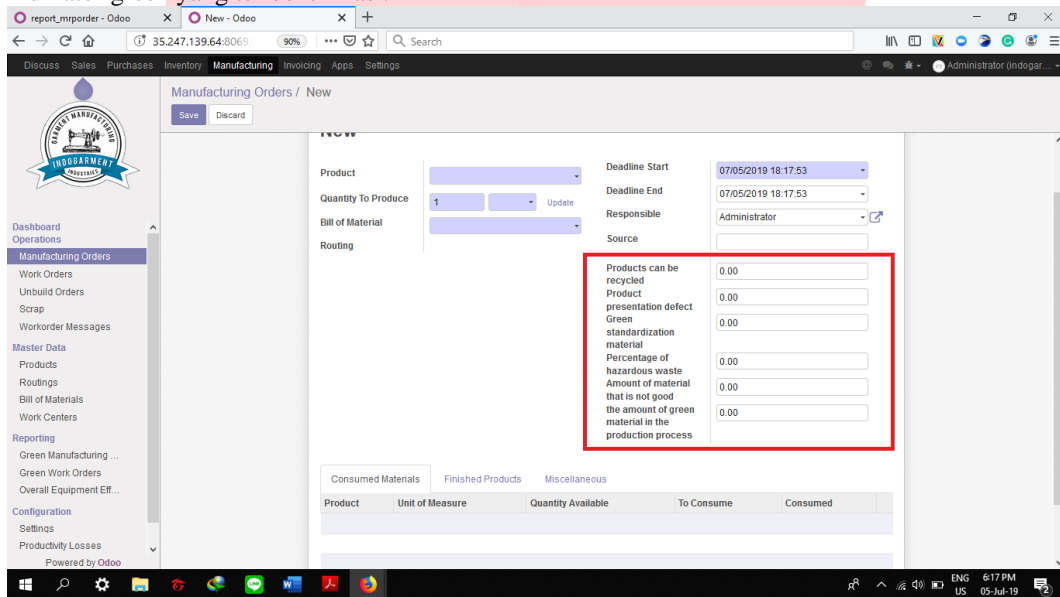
report_mrporder - Odoo
New - Odoo
35.247.139.64:8069
90%
Search

Discuss Sales Purchases Inventory Manufacturing Invoicing Apps Settings
Administrator (indogar...

GARMENT MANUFACTURING
INDOGARMENT
INDUSTRIES

Manufacturing Orders / New
Save Discard

Dashboard
Operations
Manufacturing Orders
Work Orders
Unbuild Orders
Scrap
Workorder Messages
Master Data
Products
Routings
Bill of Materials
Work Centers
Reporting
Green Manufacturing ...
Green Work Orders
Overall Equipment Eff...
Configuration
Settings
Productivity Losses
Powered by Odoo

New

Product
Quantity To Produce 1 Update
Bill of Material
Routing

Deadline Start 07/05/2019 18:17:53
Deadline End 07/05/2019 18:17:53
Responsible Administrator
Source

Products can be recycled 0.00
Product presentation defect 0.00
Green standardization material 0.00
Percentage of hazardous waste 0.00
Amount of material that is not good 0.00
the amount of green material in the production process 0.00

Consumed Materials Finished Products Miscellaneous

| Product | Unit of Measure | Quantity Available | To Consume | Consumed |
|---|---|---|---|---|

ENG US 6:17 PM 05-Jul-19